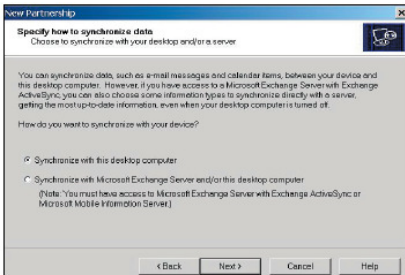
New Partnership

Specify how to synchronize data
Choose to synchronize with your desktop and/or a server

You can synchronize data, such as e-mail messages and calendar items, between your device and this desktop computer. However, if you have access to a Microsoft Exchange Server with Exchange ActiveSync, you can also choose some information types to synchronize directly with a server, getting the most up-to-date information, even when your desktop computer is turned off.

How do you want to synchronize with your device?

Synchronize with this desktop computer

Synchronize with Microsoft Exchange Server and/or this desktop computer
(Note: You must have access to Microsoft Exchange Server with Exchange ActiveSync or Microsoft Mobile Information Server.)

< Back | Next > | Cancel | Help